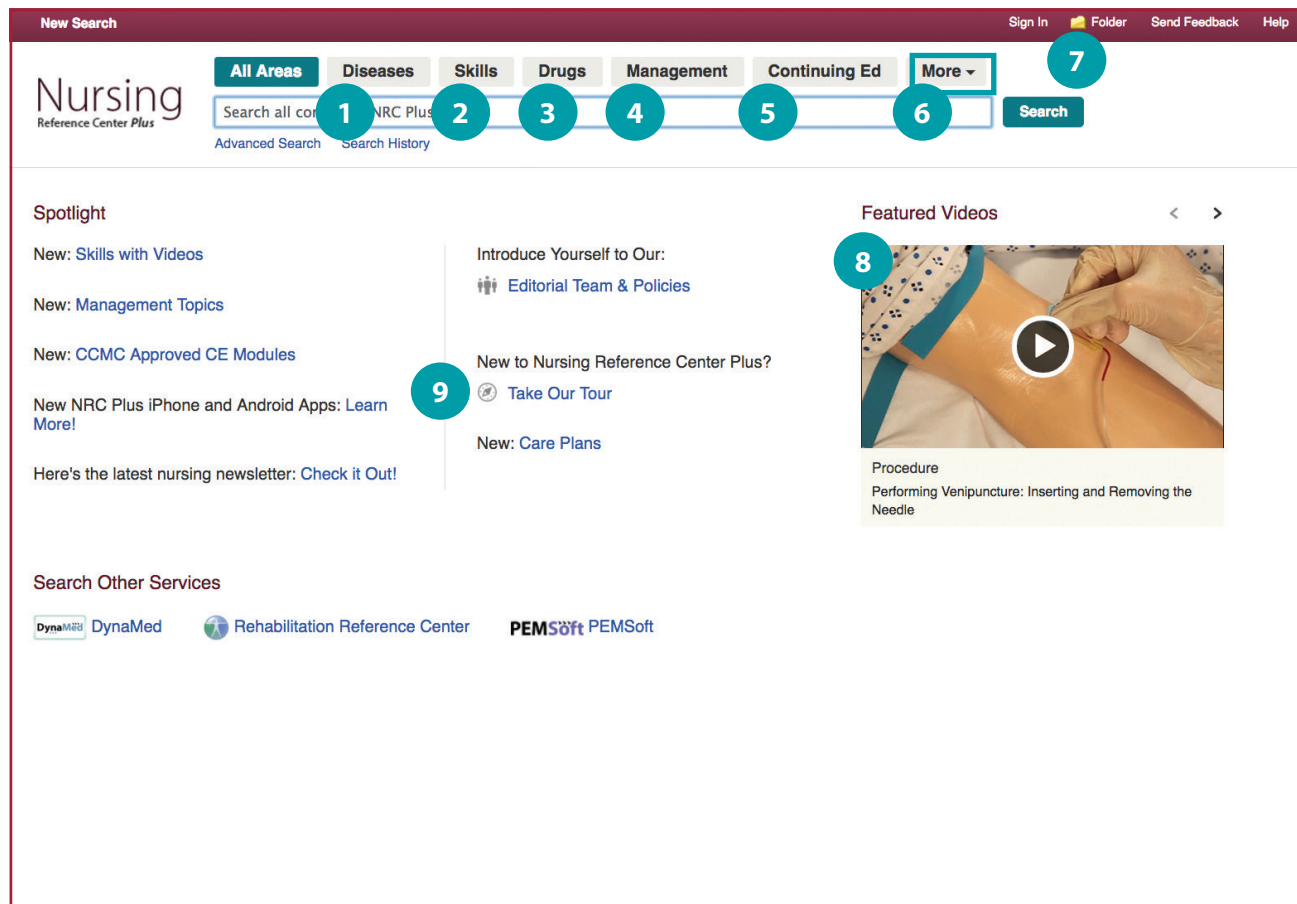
New Search

Sign In Folder Send Feedback Help

Nursing
Reference Center Plus

All Areas Diseases Skills Drugs Management Continuing Ed More

Search all co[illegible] NRC Plus

Search

Advanced Search Search History

1 2 3 4 5 6 7

Spotlight

New: Skills with Videos

New: Management Topics

New: CCMC Approved CE Modules

New NRC Plus iPhone and Android Apps: Learn More!

Here's the latest nursing newsletter: Check it Out!

Introduce Yourself to Our:

Editorial Team & Policies

New to Nursing Reference Center Plus?

9

Take Our Tour

New: Care Plans

Featured Videos

8

Procedure

Performing Venipuncture: Inserting and Removing the Needle

Search Other Services

DynaMed DynaMed

Rehabilitation Reference Center

PEMSoft PEMSoft